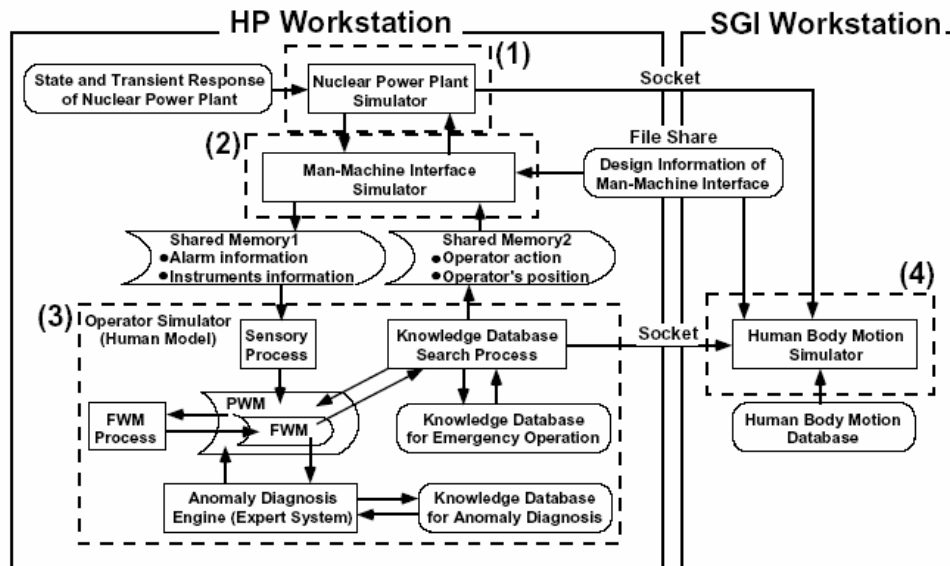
HP Workstation

SGI Workstation

(1)

State and Transient Response of Nuclear Power Plant

Nuclear Power Plant Simulator

Socket

(2)

File Share

Man-Machine Interface Simulator

Design Information of Man-Machine Interface

Shared Memory1
●Alarm information
●Instruments information

Shared Memory2
●Operator action
●Operator's position

(3)

Operator Simulator (Human Model)

Sensory Process

Knowledge Database Search Process

Socket

(4)

Human Body Motion Simulator

PWM

FWM Process

FWM

Knowledge Database for Emergency Operation

Human Body Motion Database

Anomaly Diagnosis Engine (Expert System)

Knowledge Database for Anomaly Diagnosis